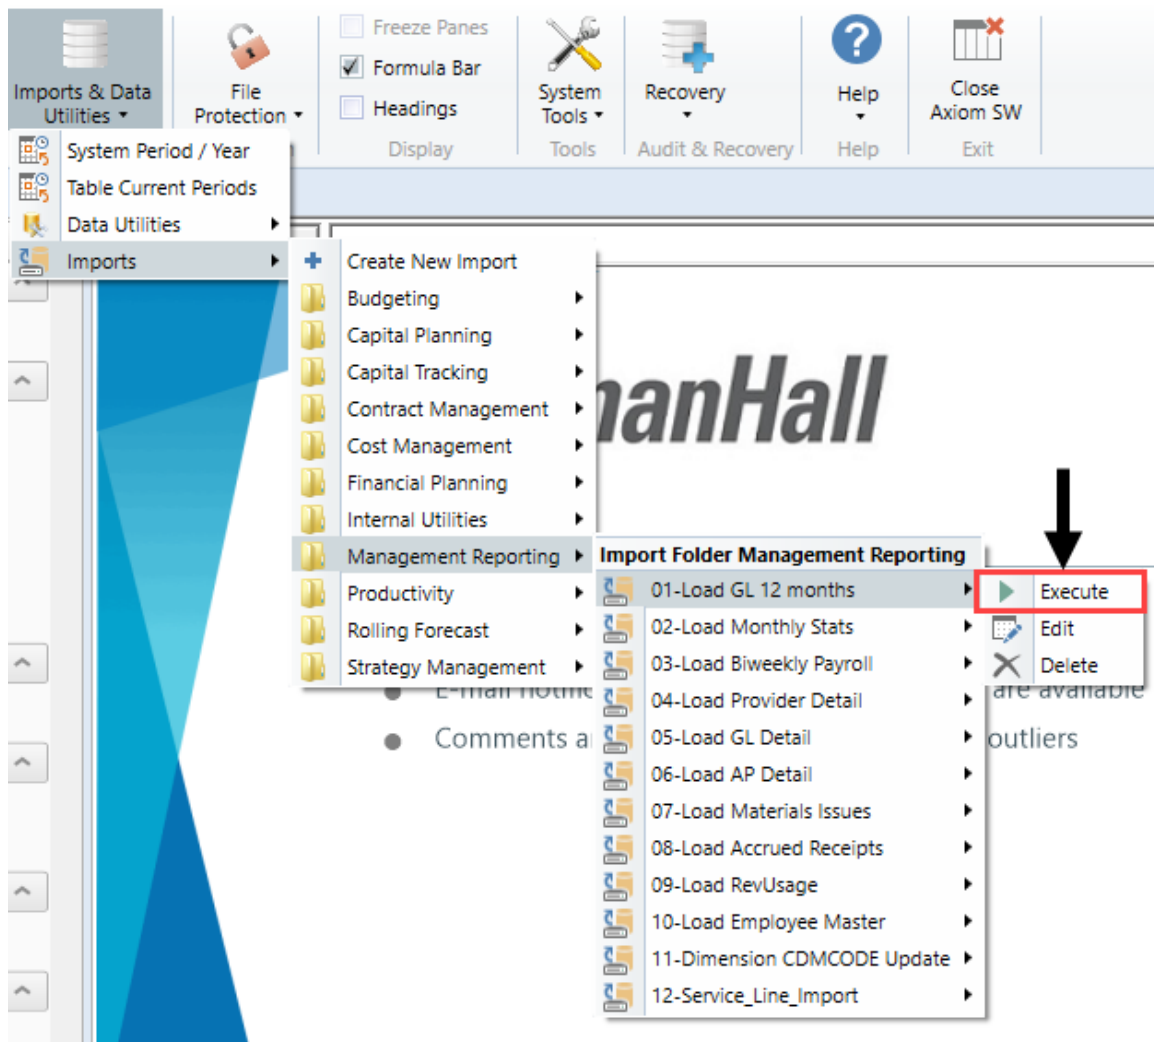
Imports & Data Utilities ▾

File Protection ▾

Freeze Panes
Formula Bar
Headings
Display

System Tools ▾
Tools

Recovery ▾
Audit & Recovery

Help ▾
Help

Close Axiom SW
Exit

System Period / Year
Table Current Periods
Data Utilities
Imports

Create New Import
Budgeting
Capital Planning
Capital Tracking
Contract Management
Cost Management
Financial Planning
Internal Utilities
Management Reporting
Productivity
Rolling Forecast
Strategy Management

Import Folder Management Reporting
01-Load GL 12 months
02-Load Monthly Stats
03-Load Biweekly Payroll
04-Load Provider Detail
05-Load GL Detail
06-Load AP Detail
07-Load Materials Issues
08-Load Accrued Receipts
09-Load RevUsage
10-Load Employee Master
11-Dimension CDMCODE Update
12-Service_Line_Import

Execute
Edit
Delete

anHall

E-mail notific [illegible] are available

Comments a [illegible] outliers